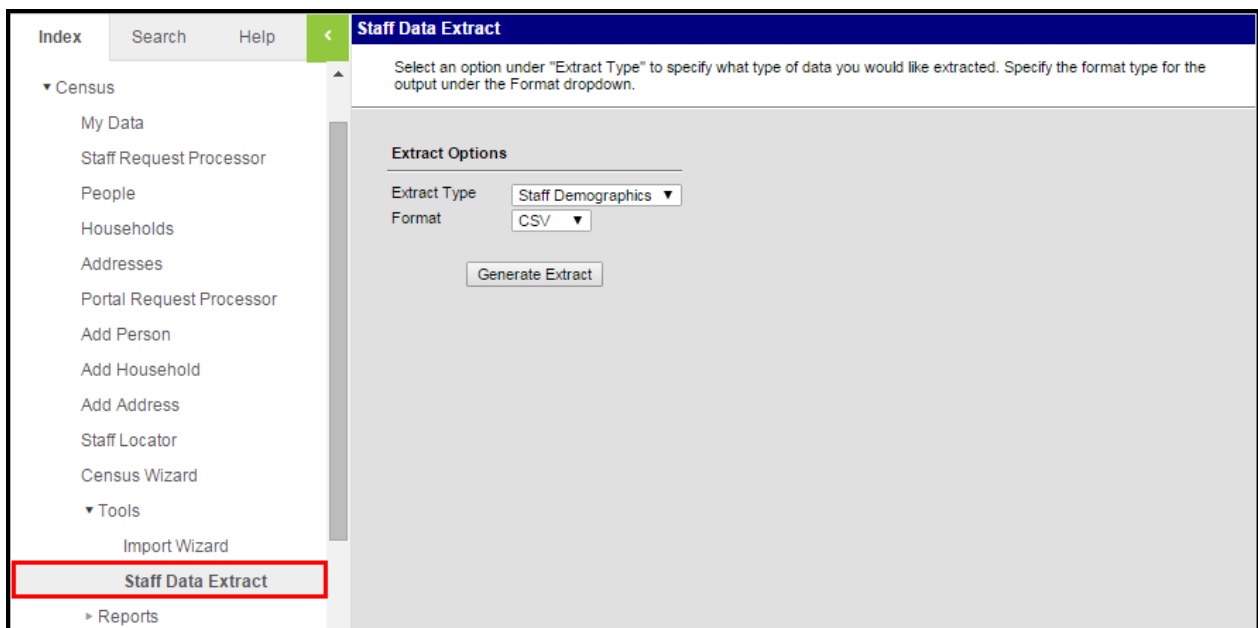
Index Search Help

▾ Census

My Data

Staff Request Processor

People

Households

Addresses

Portal Request Processor

Add Person

Add Household

Add Address

Staff Locator

Census Wizard

▾ Tools

Import Wizard

Staff Data Extract

▸ Reports

Staff Data Extract

Select an option under "Extract Type" to specify what type of data you would like extracted. Specify the format type for the output under the Format dropdown.

Extract Options

Extract Type Staff Demographics

Format CSV

Generate Extract